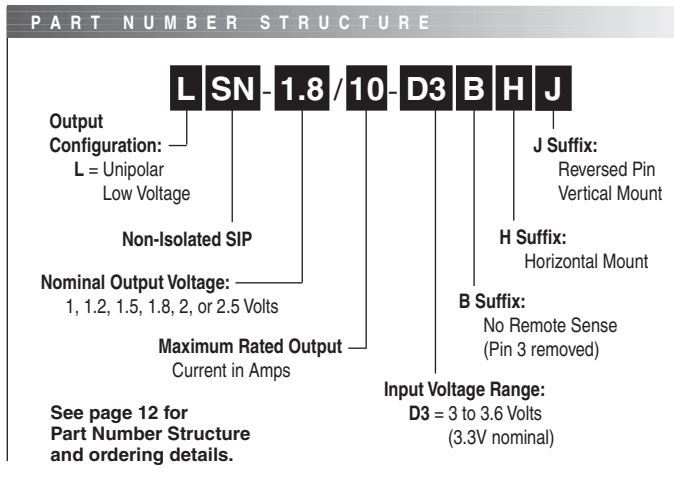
PART NUMBER STRUCTURE

L SN - 1.8 / 10 - D3 B H J

Output Configuration:
L = Unipolar Low Voltage

Non-Isolated SIP

Nominal Output Voltage:
1, 1.2, 1.5, 1.8, 2, or 2.5 Volts

Maximum Rated Output Current in Amps

See page 12 for Part Number Structure and ordering details.

J Suffix:
Reversed Pin Vertical Mount

H Suffix:
Horizontal Mount

B Suffix:
No Remote Sense (Pin 3 removed)

Input Voltage Range:
D3 = 3 to 3.6 Volts (3.3V nominal)